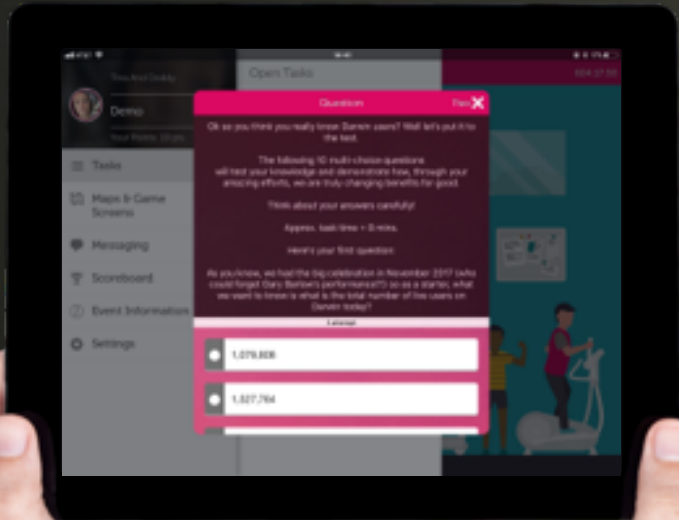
Open Tasks

Demo

Tasks

Maps & Game Screens

Messaging

Scoreboard

Event Information

Settings

Question

Ok so you think you really know Darwin users? Well let's put it to the test.

The following 10 multi-choice questions will test your knowledge and demonstrate how, through your amazing efforts, we are truly changing benefits for good.

Think about your answers carefully!

Approx. task time = 8 mins.

Here's your first question:

As you know, we had the big celebration in November 2017 (who could forget Gary Barlow's performance!?) so as a starter, what we want to know is what is the total number of live users on Darwin today?

1,079,808

1,327,794